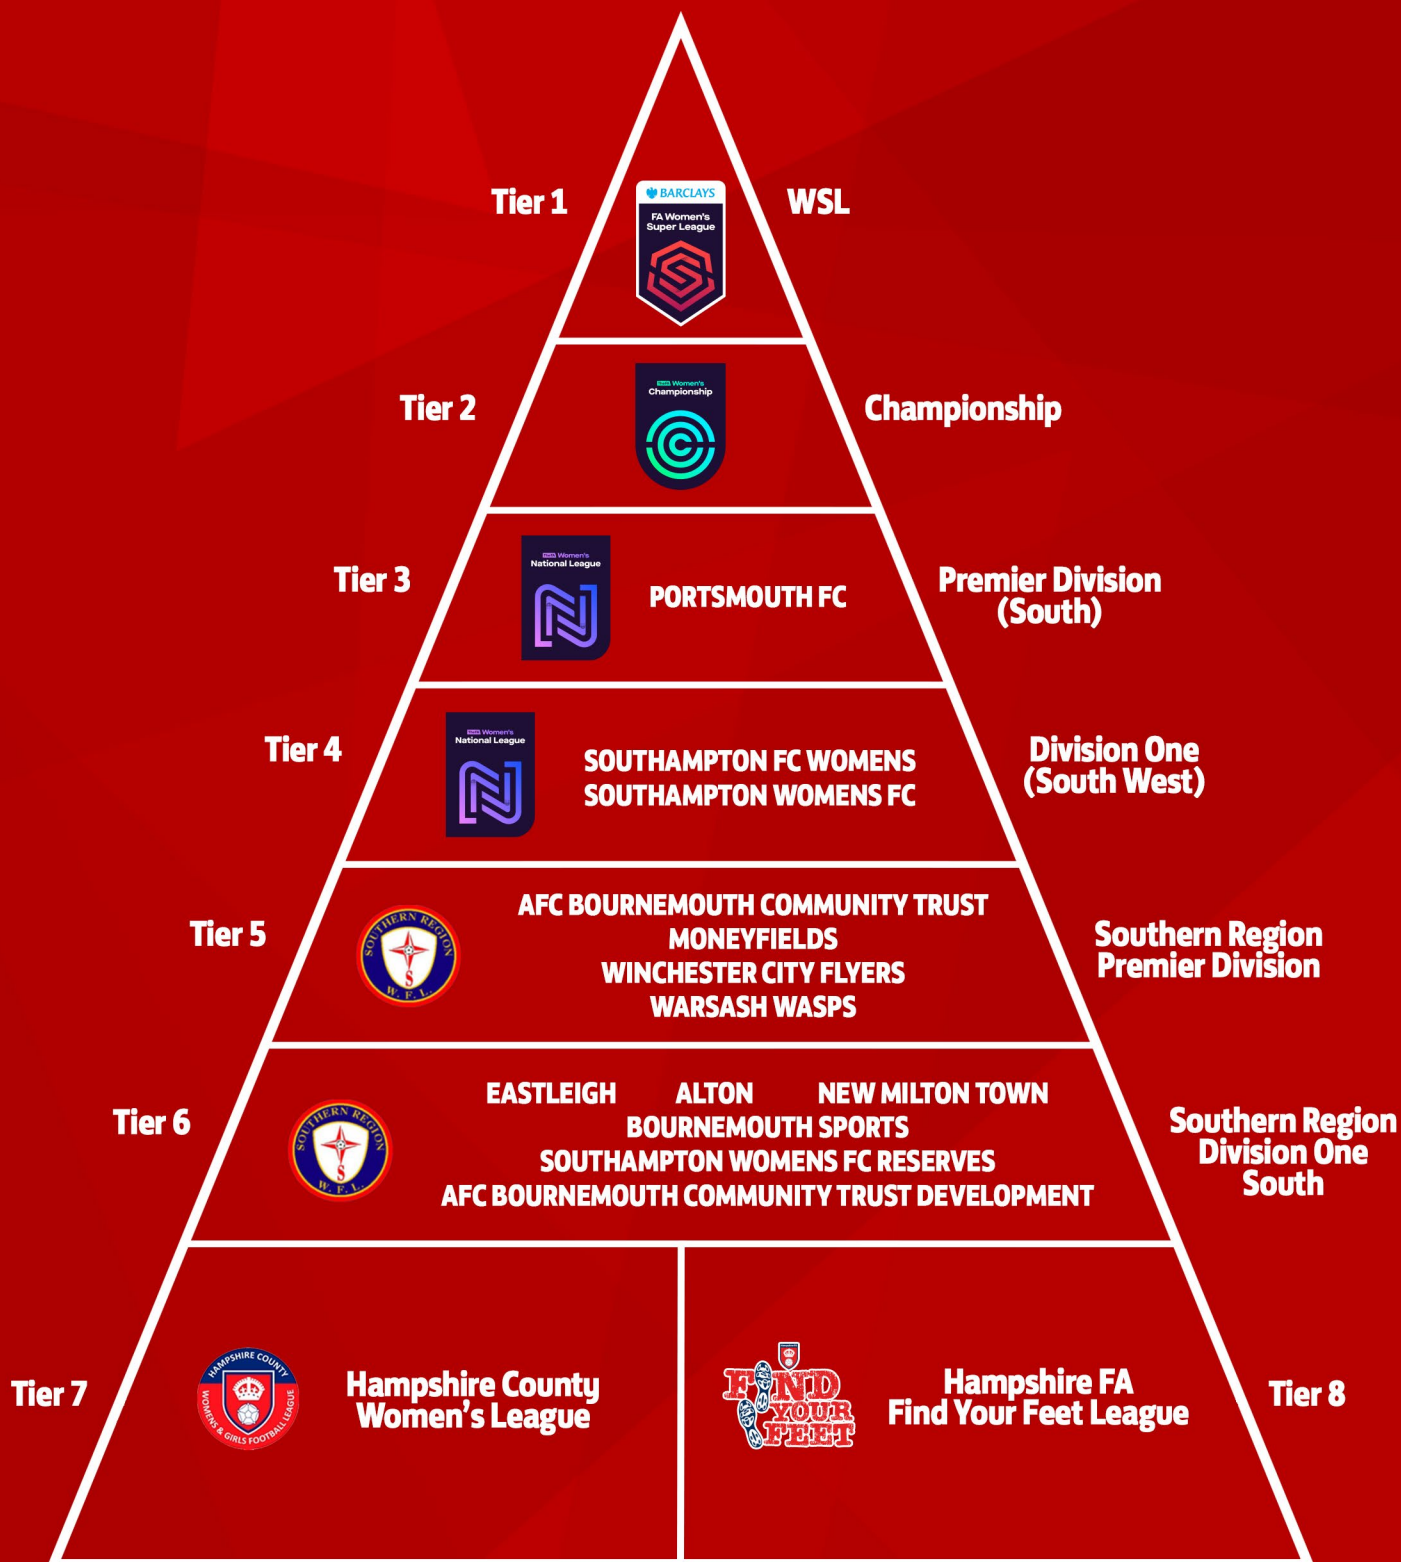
Tier 1

BARCLAYS
FA Women's Super League

WSL

Tier 2

Women's Championship

Championship

Tier 3

Women's National League

PORTSMOUTH FC

Premier Division (South)

Tier 4

Women's National League

SOUTHAMPTON FC WOMENS
SOUTHAMPTON WOMENS FC

Division One (South West)

Tier 5

SOUTHERN REGION W.F.L. S

AFC BOURNEMOUTH COMMUNITY TRUST
MONEYFIELDS
WINCHESTER CITY FLYERS
WARSASH WASPS

Southern Region Premier Division

Tier 6

SOUTHERN REGION W.F.L. S

EASTLEIGH ALTON NEW MILTON TOWN
BOURNEMOUTH SPORTS
SOUTHAMPTON WOMENS FC RESERVES
AFC BOURNEMOUTH COMMUNITY TRUST DEVELOPMENT

Southern Region Division One South

Tier 7

HAMPSHIRE COUNTY WOMENS & GIRLS FOOTBALL LEAGUE

Hampshire County Women's League

FIND YOUR FEET

Hampshire FA Find Your Feet League

Tier 8